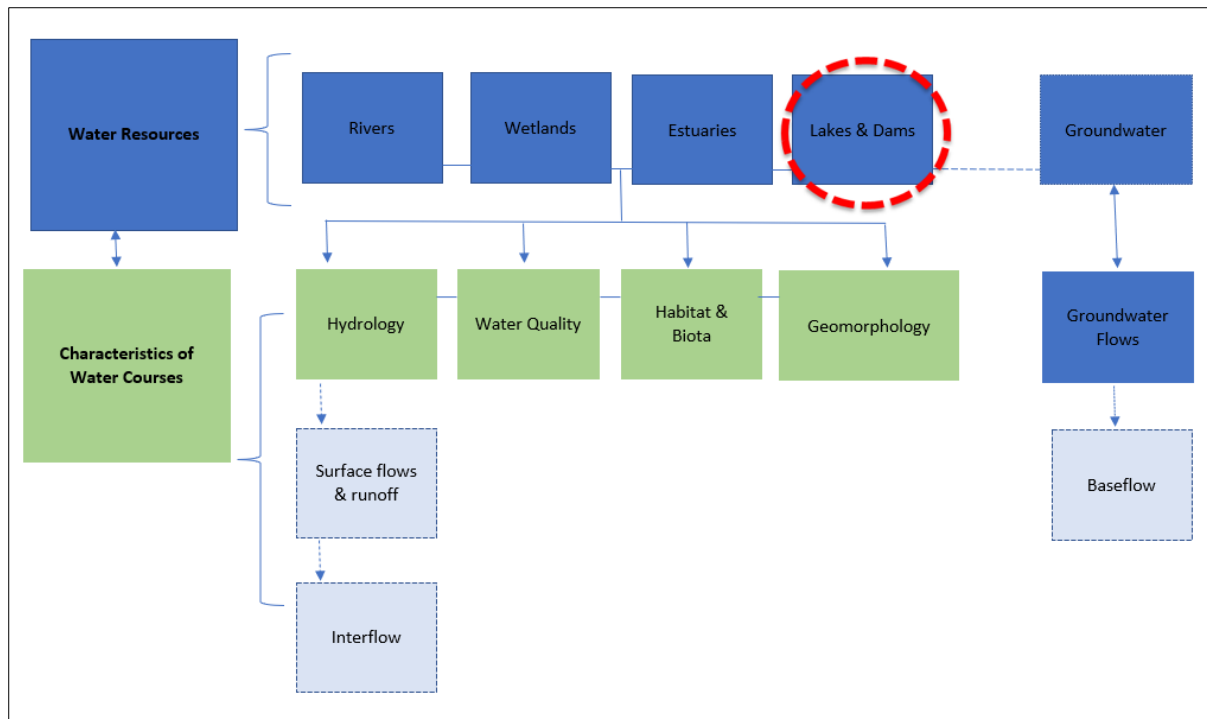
Water Resources

Rivers

Wetlands

Estuaries

Lakes & Dams

Groundwater

Characteristics of Water Courses

Hydrology

Water Quality

Habitat & Biota

Geomorphology

Groundwater Flows

Surface flows & runoff

Baseflow

Interflow